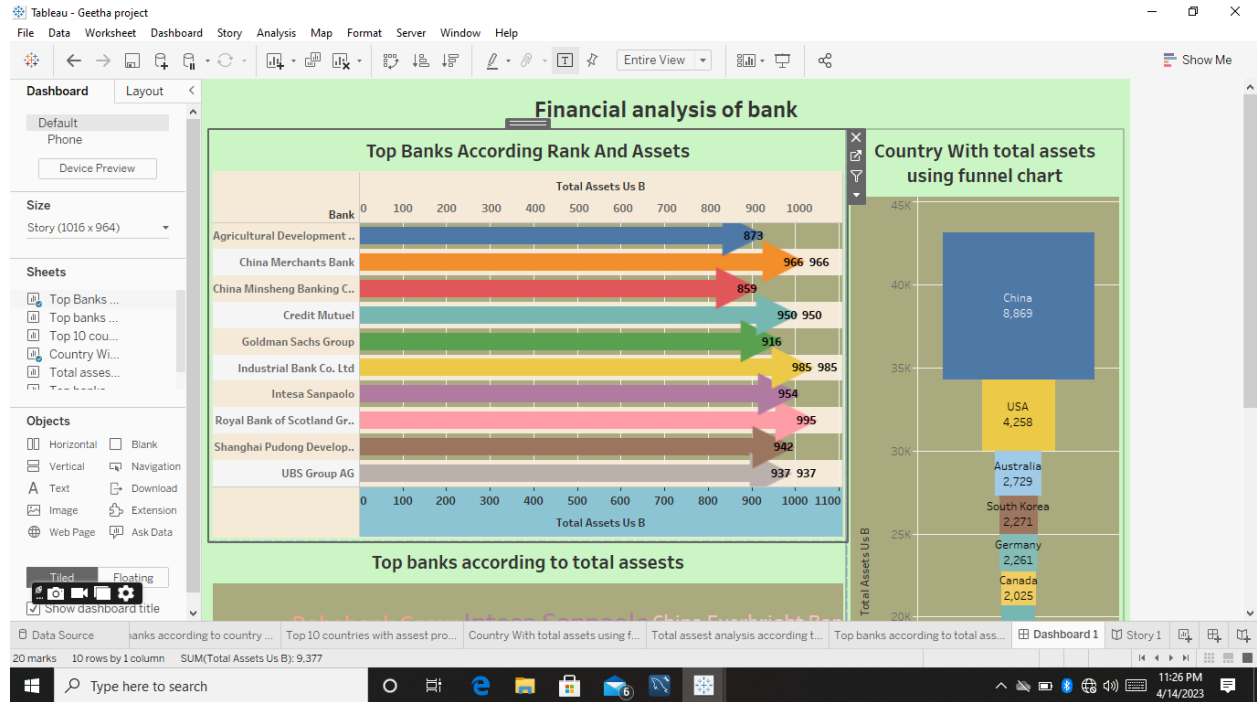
Tableau - Geetha project

File Data Worksheet Dashboard Story Analysis Map Format Server Window Help

Entire View

Show Me

Dashboard Layout

Default
Phone

Device Preview

Size

Story (1016 x 964)

Sheets

Top Banks ...
Top banks ...
Top 10 cou...
Country Wi...
Total asses...

Objects

Horizontal
Blank
Vertical
Navigation
Text
Download
Image
Extension
Web Page
Ask Data

Tiled Floating

Show dashboard title

Financial analysis of bank

Top Banks According Rank And Assets

Total Assets Us B

Bank 0 100 200 300 400 500 600 700 800 900 1000

| Bank | Value |
|---|---|
| Agricultural Development .. | 873 |
| China Merchants Bank | 966 966 |
| China Minsheng Banking C.. | 859 |
| Credit Mutuel | 950 950 |
| Goldman Sachs Group | 916 |
| Industrial Bank Co. Ltd | 985 985 |
| Intesa Sanpaolo | 954 |
| Royal Bank of Scotland Gr.. | 995 |
| Shanghai Pudong Develop.. | 942 |
| UBS Group AG | 937 937 |

0 100 200 300 400 500 600 700 800 900 1000 1100

Total Assets Us B

Country With total assets using funnel chart

45K
40K
35K
30K
25K
20K

Total Assets Us B

China 8,869
USA 4,258
Australia 2,729
South Korea 2,271
Germany 2,261
Canada 2,025

Top banks according to total assests

Rabobank Group Intesa Sanpaolo China Everbright Ban

Data Source | anks according to country ... | Top 10 countries with assest pro... | Country With total assets using f... | Total assest analysis according t... | Top banks according to total ass... | Dashboard 1 | Story 1

20 marks 10 rows by 1 column SUM(Total Assets Us B): 9,377

Type here to search

6

11:26 PM
4/14/2023